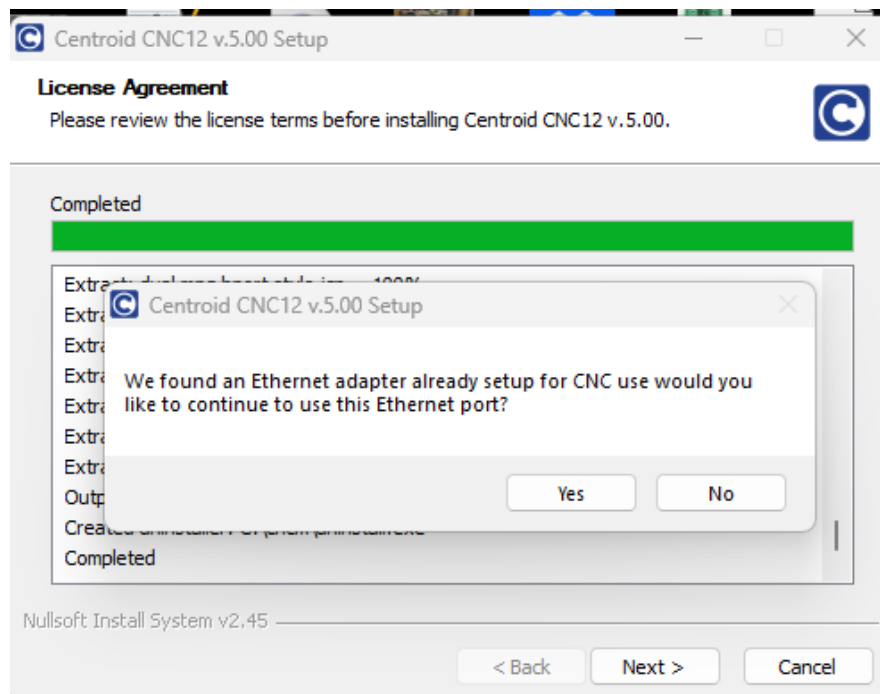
Centroid CNC12 v.5.00 Setup

License Agreement

Please review the license terms before installing Centroid CNC12 v.5.00.

Completed

Extra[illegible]

Extra

Extra

Extra

Extra

Extra

Extra

Outp

Create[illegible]

Completed

Centroid CNC12 v.5.00 Setup

We found an Ethernet adapter already setup for CNC use would you like to continue to use this Ethernet port?

Yes

No

Nullsoft Install System v2.45

< Back

Next >

Cancel